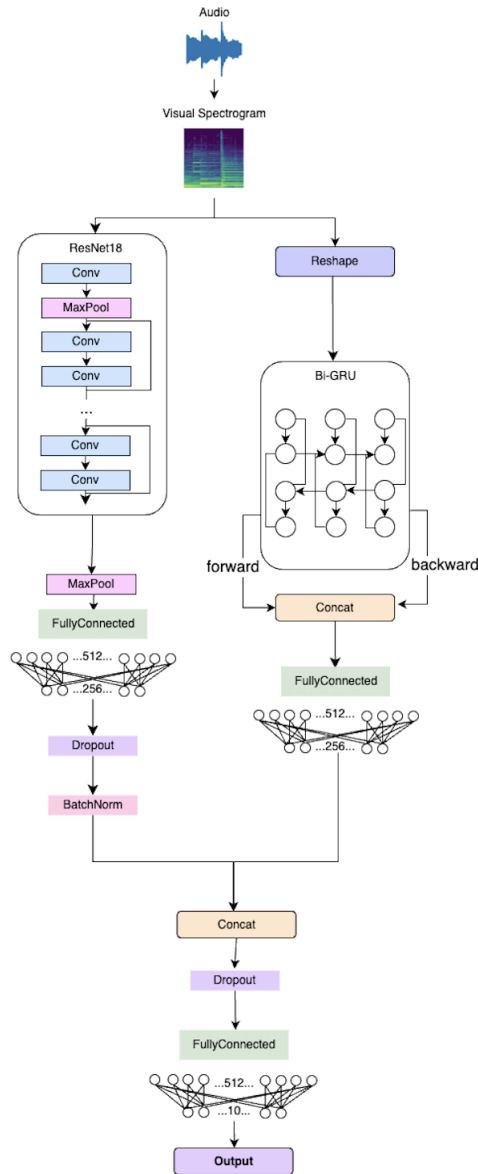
Audio

Visual Spectrogram

ResNet18

Conv

MaxPool

Conv

Conv

...

Conv

Conv

Reshape

Bi-GRU

forward

backward

MaxPool

FullyConnected

...512...

...256...

Concat

FullyConnected

...512...

...256...

Dropout

BatchNorm

Concat

Dropout

FullyConnected

...512...

...10...

Output